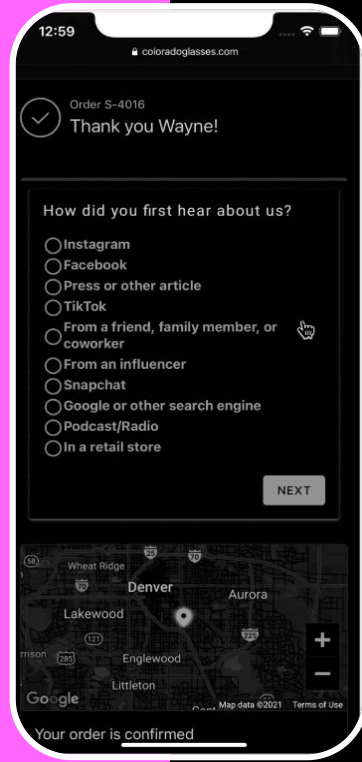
12:59

coloradoglasses.com

Order S-4016
Thank you Wayne!

How did you first hear about us?

Instagram
Facebook
Press or other article
TikTok
From a friend, family member, or coworker
From an influencer
Snapchat
Google or other search engine
Podcast/Radio
In a retail store

NEXT

Wheat Ridge
Denver
Aurora
Lakewood
Englewood
Littleton
Google
Map data ©2021 Terms of Use
+
−

Your order is confirmed